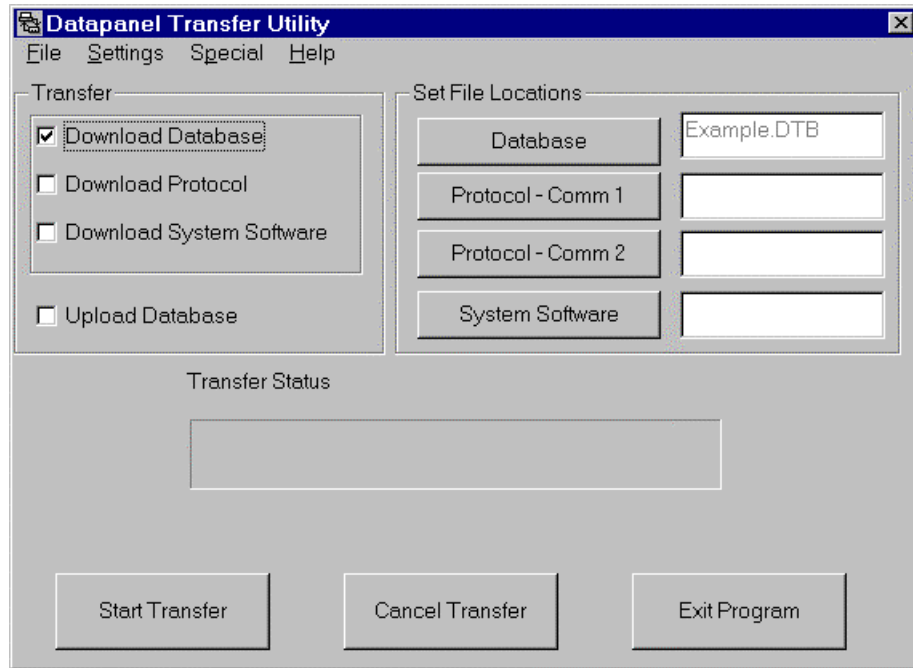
Datapanel Transfer Utility

File Settings Special Help

Transfer

☑ Download Database

☐ Download Protocol

☐ Download System Software

☐ Upload Database

Set File Locations

Database

Example.DTB

Protocol - Comm 1

Protocol - Comm 2

System Software

Transfer Status

Start Transfer

Cancel Transfer

Exit Program